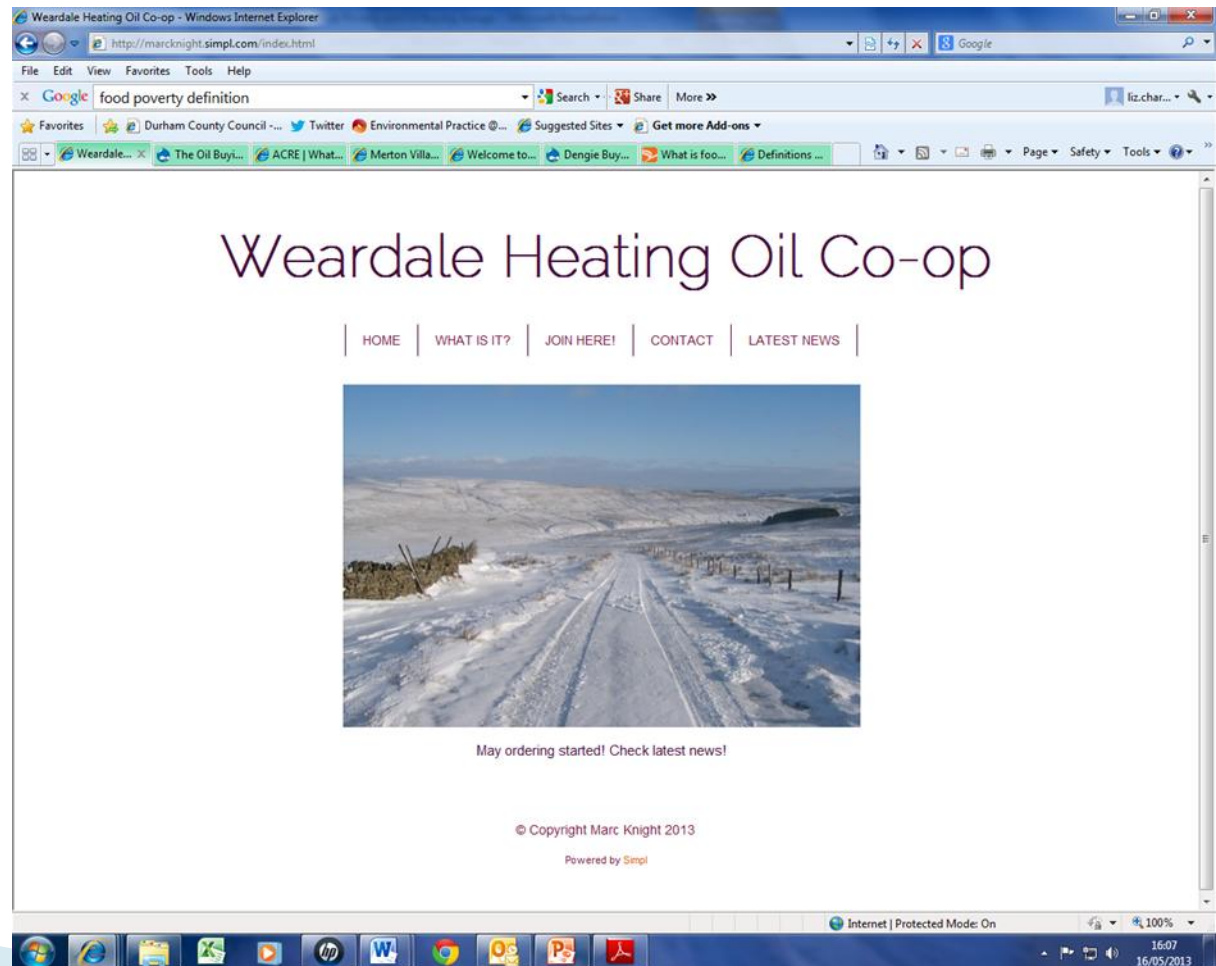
Weardale Heating Oil Co-op - Windows Internet Explorer

http://marcknight.simpl.com/index.html

Google

File Edit View Favorites Tools Help

Google food poverty definition

Search · Share More »

liz.char...

Favorites | Durham County Council -... Twitter Environmental Practice @... Suggested Sites Get more Add-ons

Weardale... The Oil Buyi... ACRE | What... Merton Villa... Welcome to... Dengie Buy... What is foo... Definitions ...

Page Safety Tools

Weardale Heating Oil Co-op

HOME | WHAT IS IT? | JOIN HERE! | CONTACT | LATEST NEWS

May ordering started! Check latest news!

© Copyright Marc Knight 2013

Powered by Simpl

Internet | Protected Mode: On

100%

16:07
16/05/2013